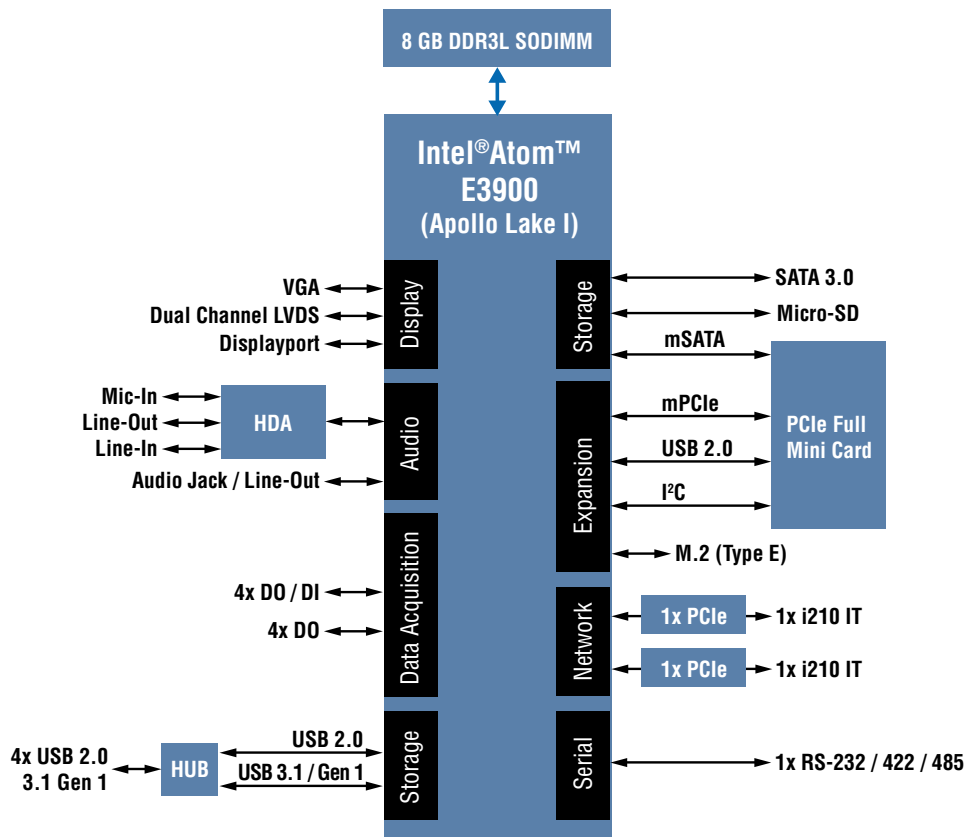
8 GB DDR3L SODIMM

Intel®Atom™
E3900
(Apollo Lake I)

VGA
Dual Channel LVDS
Displayport
Display

Mic-In
Line-Out
Line-In
HDA
Audio Jack / Line-Out
Audio

4x DO / DI
4x DO
Data Acquisition

4x USB 2.0
3.1 Gen 1
HUB
USB 2.0
USB 3.1 / Gen 1
Storage

Storage
SATA 3.0
Micro-SD
mSATA

Expansion
mPCIe
USB 2.0
I²C
PCIe Full Mini Card
M.2 (Type E)

Network
1x PCIe
1x i210 IT
1x PCIe
1x i210 IT

Serial
1x RS-232 / 422 / 485